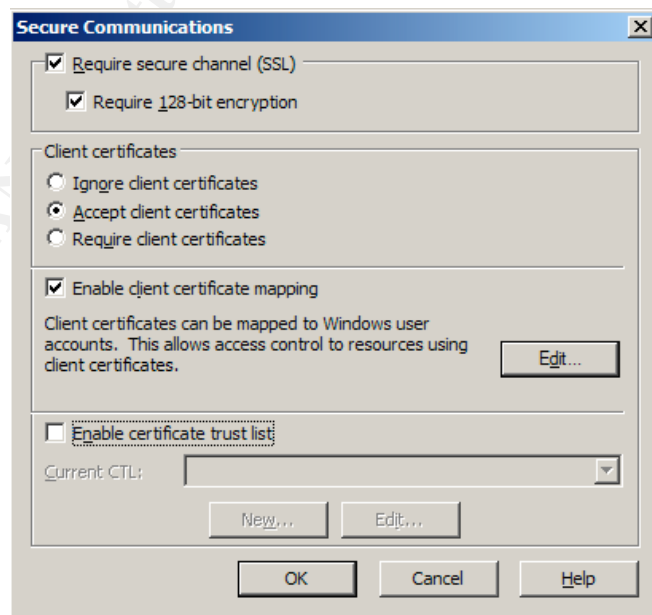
Secure Communications

Require secure channel (SSL)

Require 128-bit encryption

Client certificates

Ignore client certificates

Accept client certificates

Require client certificates

Enable client certificate mapping

Client certificates can be mapped to Windows user accounts. This allows access control to resources using client certificates.

Edit...

Enable certificate trust list

Current CTL:

New...

Edit...

OK

Cancel

Help